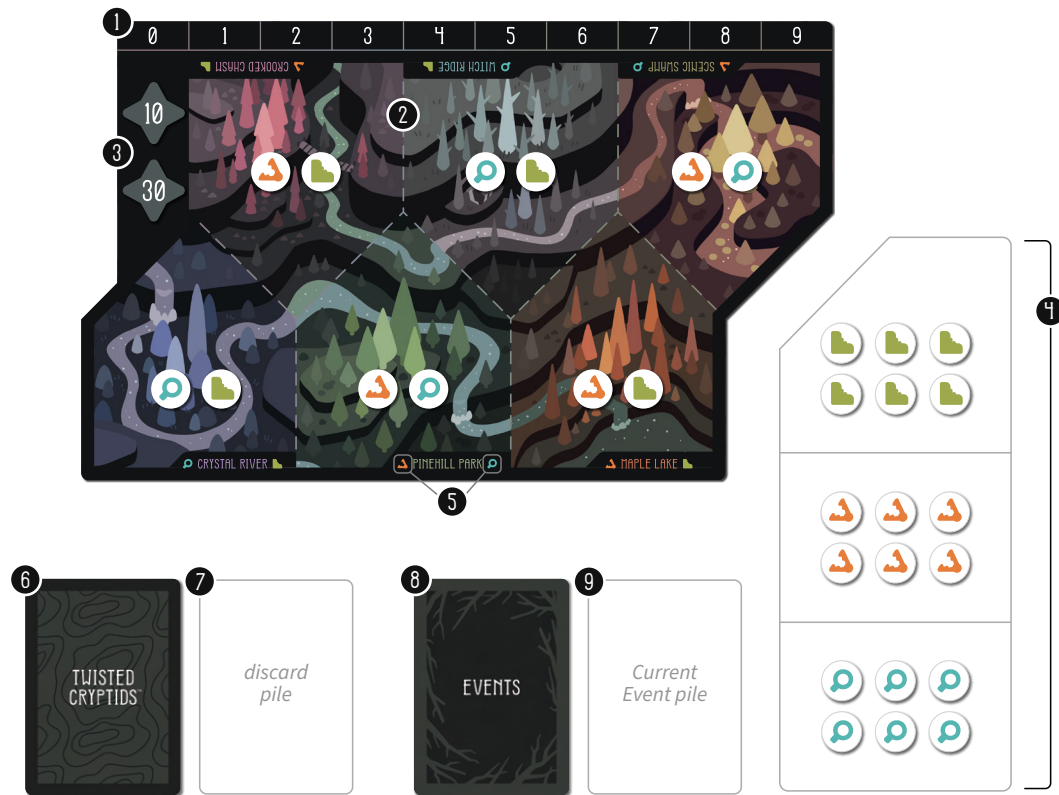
1

| 0 | 1 | 2 | 3 | 4 | 5 | 6 | 7 | 8 | 9 |
|---|---|---|---|---|---|---|---|---|---|

CROOKED CHASM

WITCH RIDGE

SCENIC SWAMP

2

3

10

30

4

CRYSTAL RIVER

PINEHILL PARK

MAPLE LAKE

5

6

TWISTED CRYPTIDS™

7

discard pile

8

EVENTS

9

Current Event pile